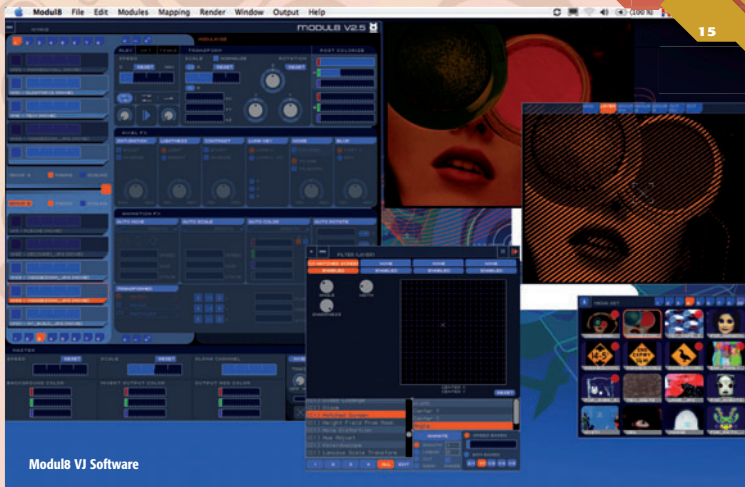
Modul8 File Edit Modules Mapping Render Window Output Help

15

modul8 V2.5

SPEED RESET
SCALE NORMALIZE
ROTATION
POST COLORIZE
PIXEL FX
SATURATION LIGHTNESS CONTRAST LUMA KEY NOISE BLUR
ANIMATION FX
AUTO MOVE AUTO SCALE AUTO COLOR AUTO ROTATE
TRANSFORMS

FILTER (LAYER)
CC HATCHED SCREEN
ENABLED ENABLED ENABLED ENABLED
RESET

CC Hatched Screen
Height Field From Mask

MASTER
SPEED RESET SCALE RESET ALPHA CHANNEL
BACKGROUND COLOR INVERT OUTPUT COLOR OUTPUT RED COLOR

MEDIA SET

Modul8 VJ Software